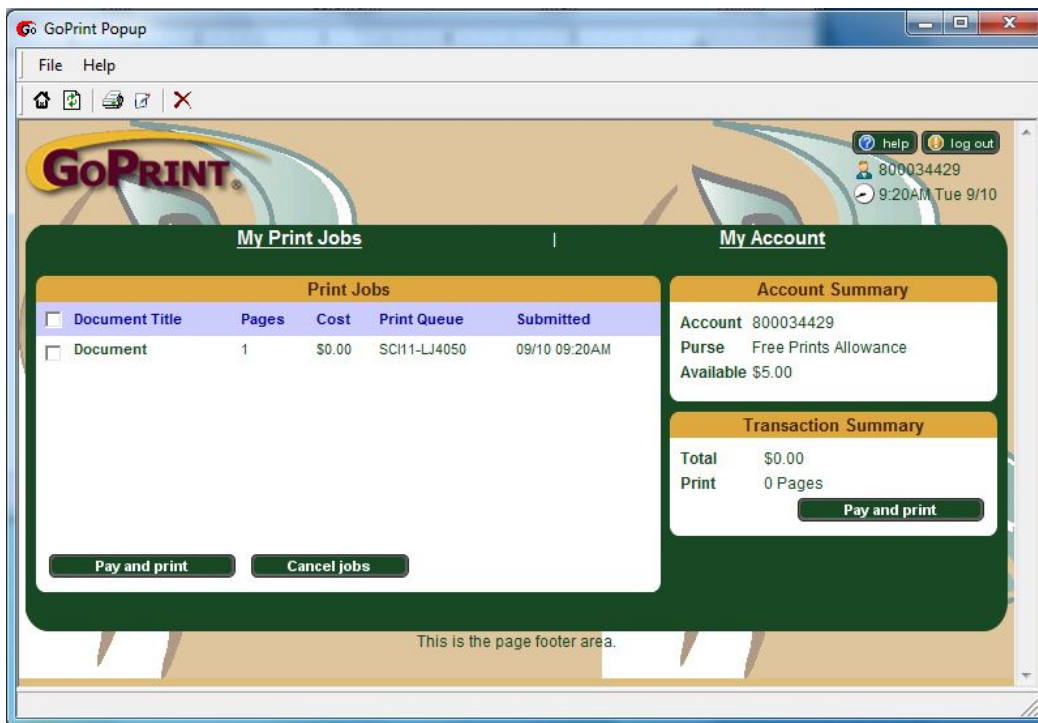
GoPrint Popup

File Help

GoPrint

help log out
800034429
9:20AM Tue 9/10

My Print Jobs | My Account

Print Jobs

| Document Title | Pages | Cost | Print Queue | Submitted |
|---|---|---|---|---|
| Document | 1 | \$0.00 | SCI11-LJ4050 | 09/10 09:20AM |

Pay and print Cancel jobs

Account Summary

Account 800034429
Purse Free Prints Allowance
Available \$5.00

Transaction Summary

Total \$0.00
Print 0 Pages

Pay and print

This is the page footer area.